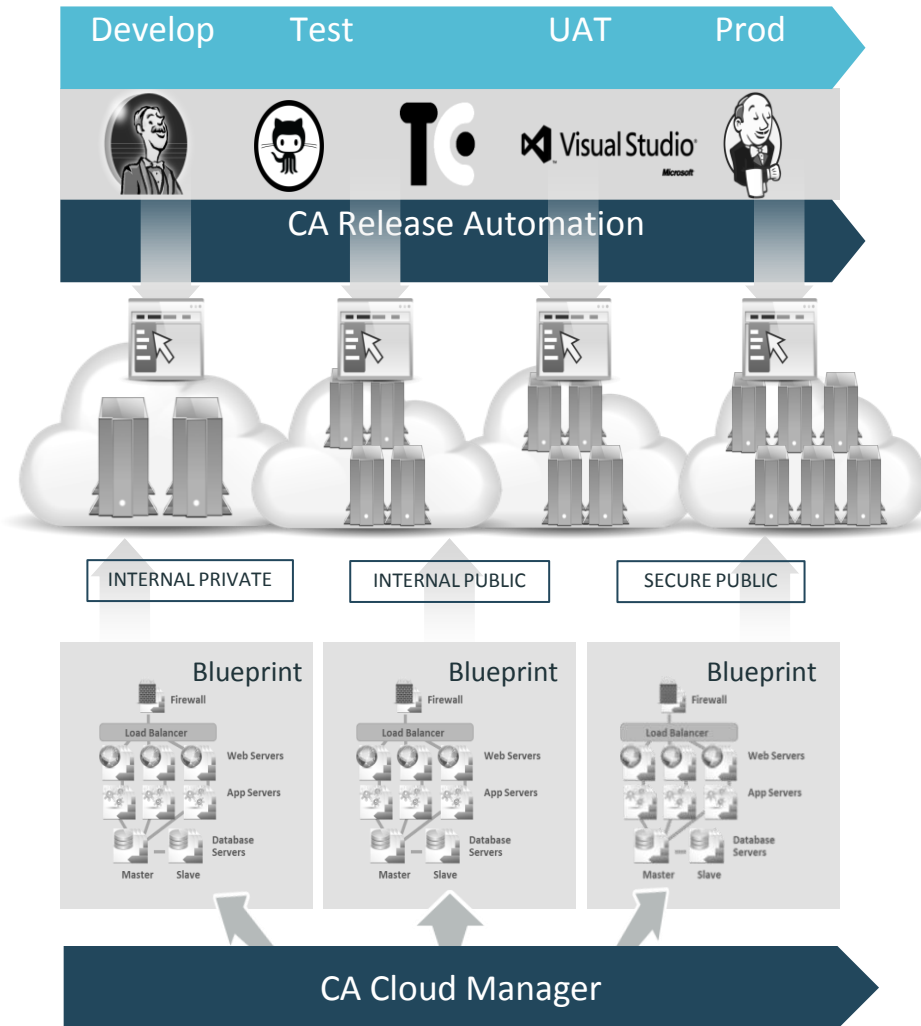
Develop Test UAT Prod

Visual Studio
Microsoft

CA Release Automation

INTERNAL PRIVATE

INTERNAL PUBLIC

SECURE PUBLIC

Blueprint
Firewall
Load Balancer
Web Servers
App Servers
Database Servers
Master
Slave

Blueprint
Firewall
Load Balancer
Web Servers
App Servers
Database Servers
Master
Slave

Blueprint
Firewall
Load Balancer
Web Servers
App Servers
Database Servers
Master
Slave

CA Cloud Manager